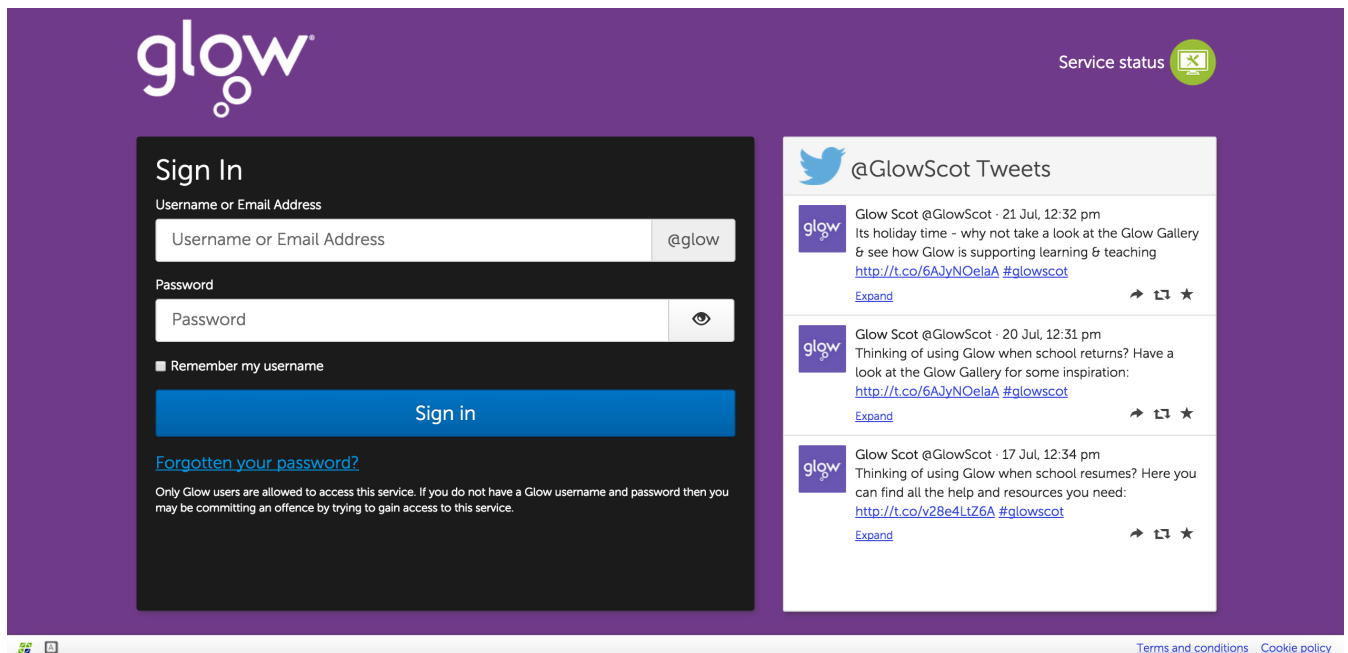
glow

Service status

Sign In

Username or Email Address

Username or Email Address @glow

Password

Password

Remember my username

Sign in

Forgotten your password?

Only Glow users are allowed to access this service. If you do not have a Glow username and password then you may be committing an offence by trying to gain access to this service.

@GlowScot Tweets

glow Glow Scot @GlowScot · 21 Jul, 12:32 pm
Its holiday time - why not take a look at the Glow Gallery & see how Glow is supporting learning & teaching http://t.co/6AJyNOelaA #glowscot
Expand

glow Glow Scot @GlowScot · 20 Jul, 12:31 pm
Thinking of using Glow when school returns? Have a look at the Glow Gallery for some inspiration: http://t.co/6AJyNOelaA #glowscot
Expand

glow Glow Scot @GlowScot · 17 Jul, 12:34 pm
Thinking of using Glow when school resumes? Here you can find all the help and resources you need: http://t.co/v28e4LtZ6A #glowscot
Expand

Terms and conditions Cookie policy